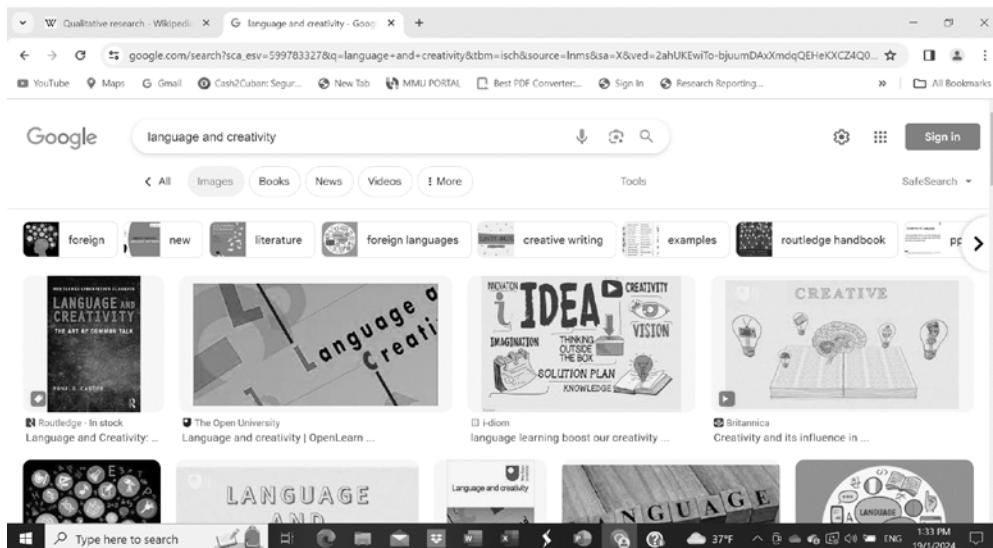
W Qualitative research - Wikipedia ×
G language and creativity - Goog ×
+

google.com/search?sca_esv=597783327&q=language+and+creativity&tbm=isch&source=lnms&sa=X&ved=2ahUKEwiTo-bjuumDAxXmdqQEHeKXCZ4Q0...

YouTube Maps Gmail Cash2Cuban: Segur... New Tab MMU PORTAL Best PDF Converter:... Sign In Research Reporting... » All Bookmarks

Google

language and creativity

Sign in

< All Images Books News Videos ⋮ More Tools SafeSearch

foreign new literature foreign languages creative writing examples routledge handbook pp

LANGUAGE AND CREATIVITY
THE ART OF COMMON TALK
RONALD CARTER

Language and Creativity

IDEA CREATIVITY VISION IMAGINATION THINKING OUTSIDE THE BOX SOLUTION PLAN KNOWLEDGE

CREATIVE

Routledge · In stock
Language and Creativity: ...

The Open University
Language and creativity | OpenLearn ...

i-diom
language learning boost our creativity ...

Britannica
Creativity and its influence in ...

LANGUAGE AND

Language and creativity

NGUAGE

LANGUAGE

Type here to search

37°F ENG 1:33 PM 19/1/2024